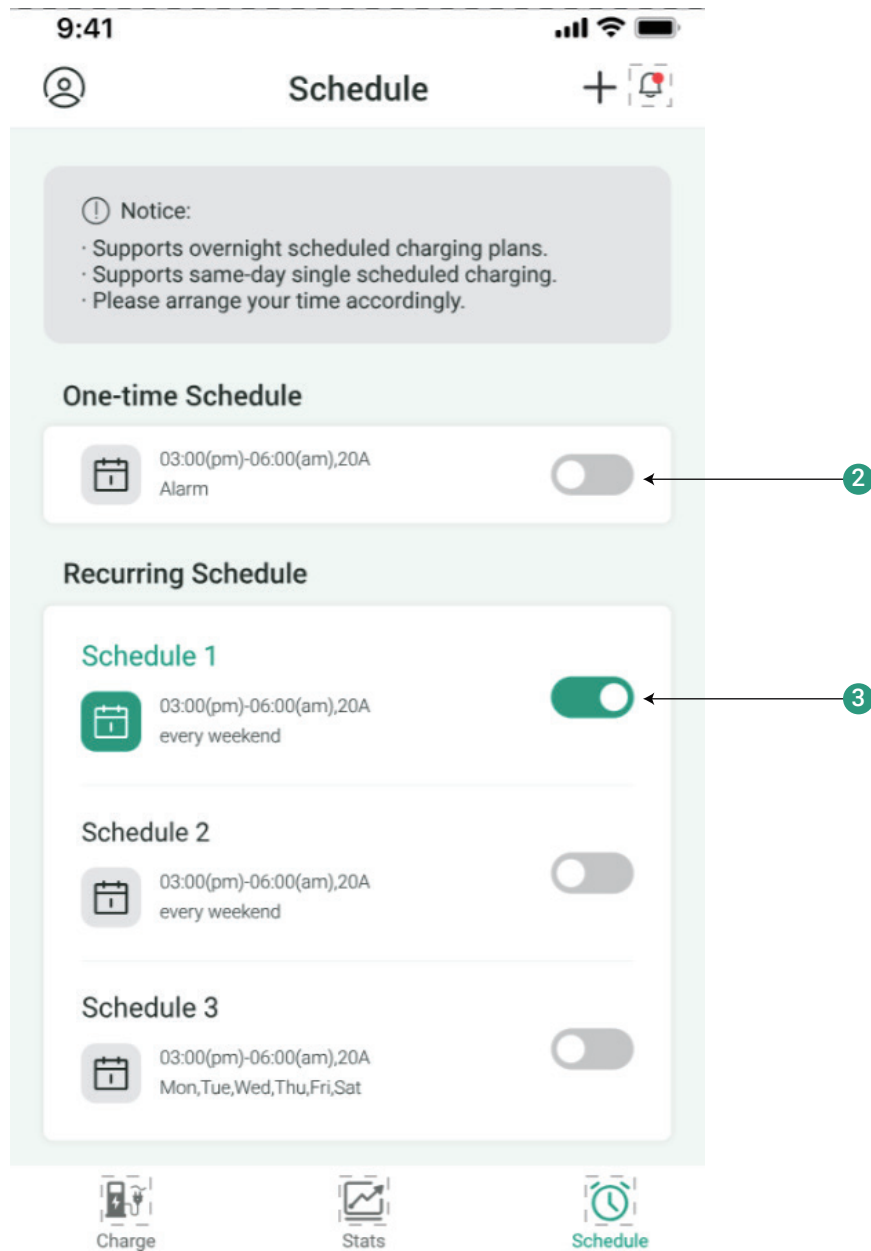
9:41

Schedule

Notice:
· Supports overnight scheduled charging plans.
· Supports same-day single scheduled charging.
· Please arrange your time accordingly.

One-time Schedule

03:00(pm)-06:00(am),20A
Alarm

2

Recurring Schedule

Schedule 1

03:00(pm)-06:00(am),20A
every weekend

3

Schedule 2

03:00(pm)-06:00(am),20A
every weekend

Schedule 3

03:00(pm)-06:00(am),20A
Mon,Tue,Wed,Thu,Fri,Sat

Charge Stats Schedule